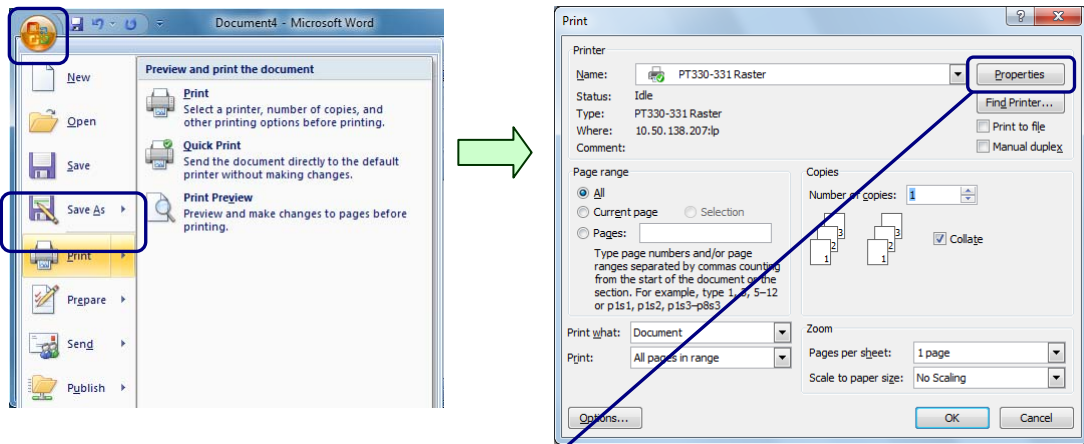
Document4 - Microsoft Word

New

Open

Save

Save As

Print

Prepare

Send

Publish

Preview and print the document

Print
Select a printer, number of copies, and other printing options before printing.

Quick Print
Send the document directly to the default printer without making changes.

Print Preview
Preview and make changes to pages before printing.

Print

Printer

Name: PT330-331 Raster

Properties

Status: Idle

Type: PT330-331 Raster

Where: 10.50.138.207:lp

Comment:

Find Printer...

Print to file

Manual duplex

Page range

All

Current page

Selection

Pages:

Type page numbers and/or page ranges separated by commas counting from the start of the document or the section. For example, type 1, 3, 5–12 or p1s1, p1s2, p1s3–p8s3

Copies

Number of copies: 1

Collate

Print what: Document

Print: All pages in range

Zoom

Pages per sheet: 1 page

Scale to paper size: No Scaling

Options...

OK

Cancel